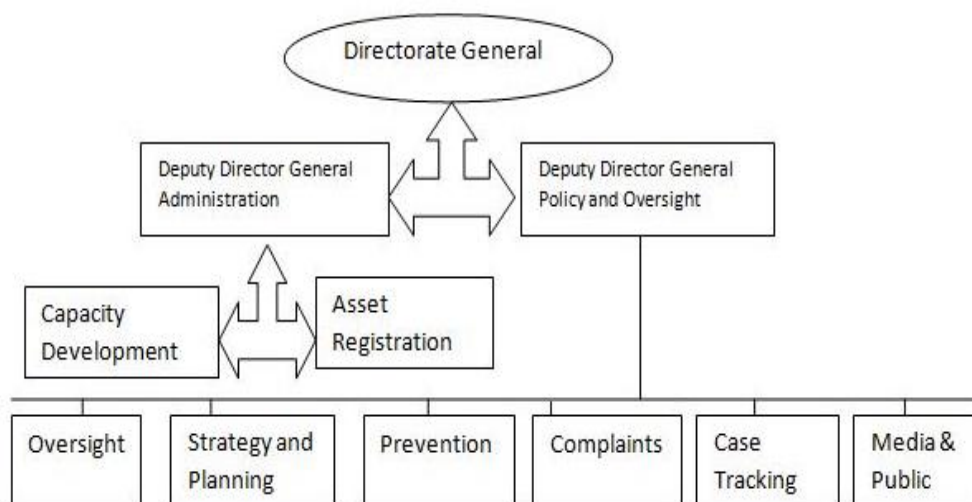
Directorate General

Deputy Director General Administration

Deputy Director General Policy and Oversight

Capacity Development

Asset Registration

Oversight

Strategy and Planning

Prevention

Complaints

Case Tracking

Media & Public